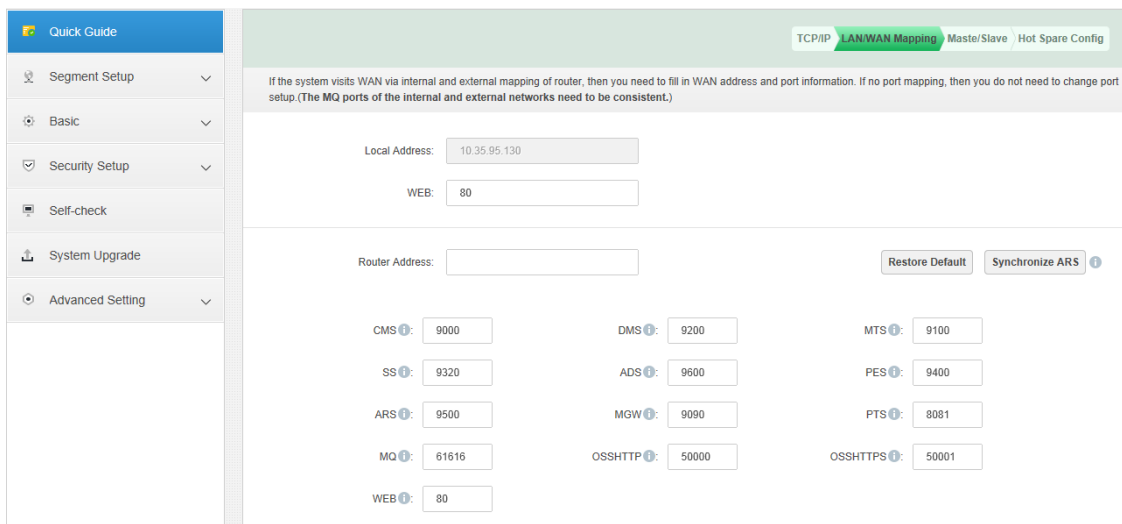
Quick Guide

Segment Setup

Basic

Security Setup

Self-check

System Upgrade

Advanced Setting

TCP/IP LAN/WAN Mapping Maste/Slave Hot Spare Config

If the system visits WAN via internal and external mapping of router, then you need to fill in WAN address and port information. If no port mapping, then you do not need to change port setup.(The MQ ports of the internal and external networks need to be consistent.)

Local Address: 10.35.95.130

WEB: 80

Router Address:

Restore Default

Synchronize ARS

CMS: 9000

DMS: 9200

MTS: 9100

SS: 9320

ADS: 9600

PES: 9400

ARS: 9500

MGW: 9090

PTS: 8081

MQ: 61616

OSSHTTP: 50000

OSSHTTPS: 50001

WEB: 80